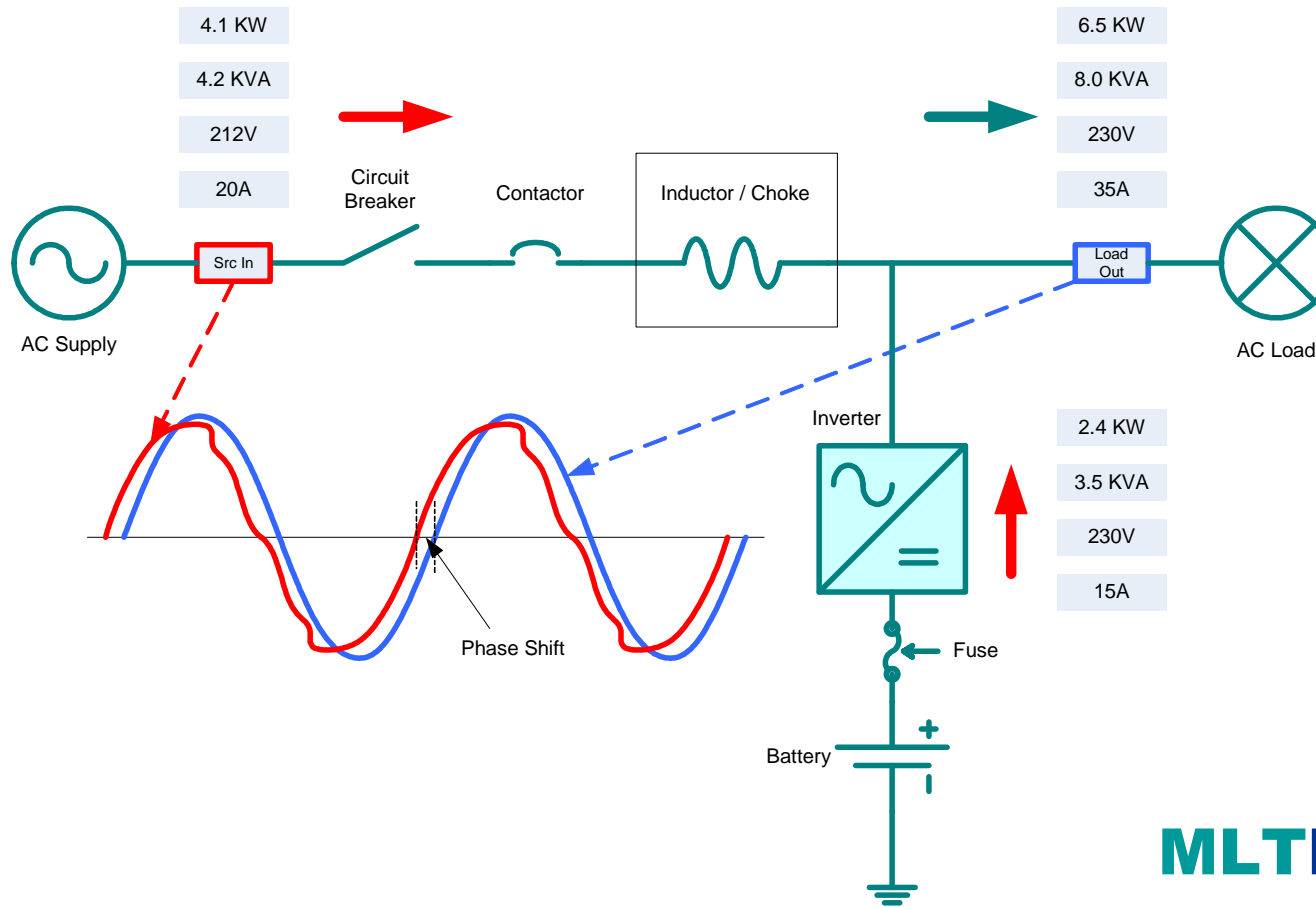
4.1 KW
4.2 KVA
212V
20A

6.5 KW
8.0 KVA
230V
35A

Circuit Breaker

Contactor

Inductor / Choke

Src In

Load Out

AC Supply

AC Load

Inverter

2.4 KW
3.5 KVA
230V
15A

Phase Shift

Fuse

Battery

+

MLT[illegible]